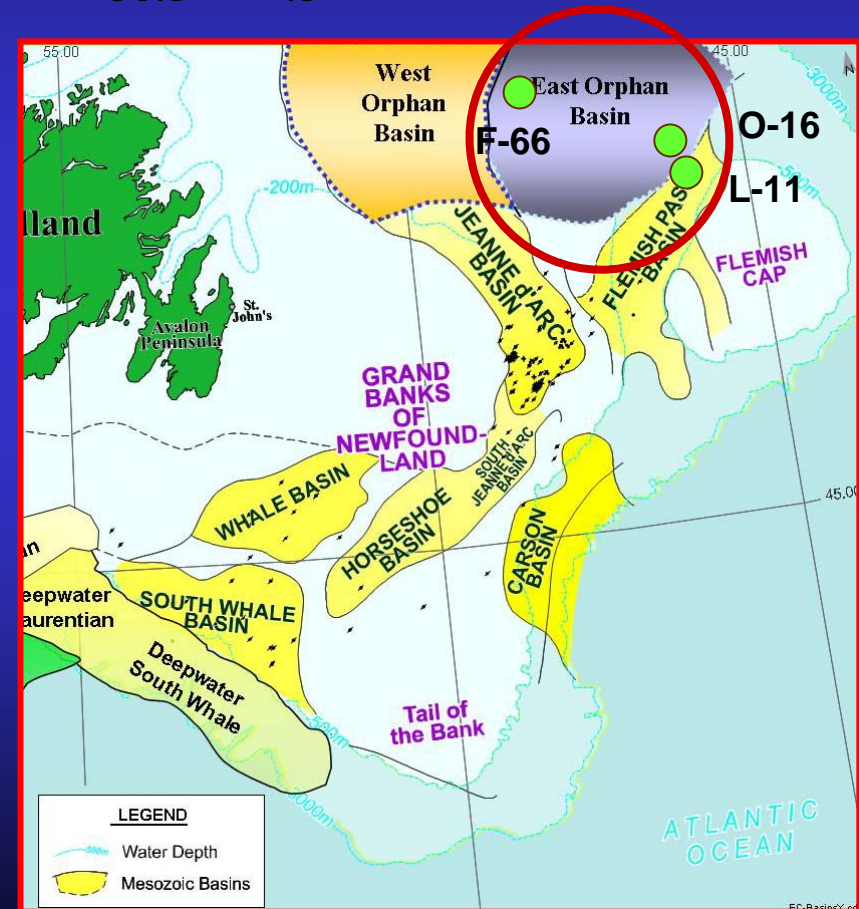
55.00

45.00

West Orphan Basin

East Orphan Basin

F-66

O-16

L-11

3000m

200m

500m

llland

JEANNE d'ARC BASIN

FLEMISH PASS BASIN

FLEMISH CAP

St. John's

Avalon Peninsula

GRAND BANKS OF NEWFOUNDLAND

45.00

WHALE BASIN

HORSESHOE BASIN

SOUTH JEANNE d'ARC BASIN

CARSON BASIN

an

eepwater aurentian

SOUTH WHALE BASIN

Deepwater South Whale

500m

3000m

Tail of the Bank

ATLANTIC OCEAN

LEGEND

Water Depth

Mesozoic Basins

500m

EC-BasinsY.c